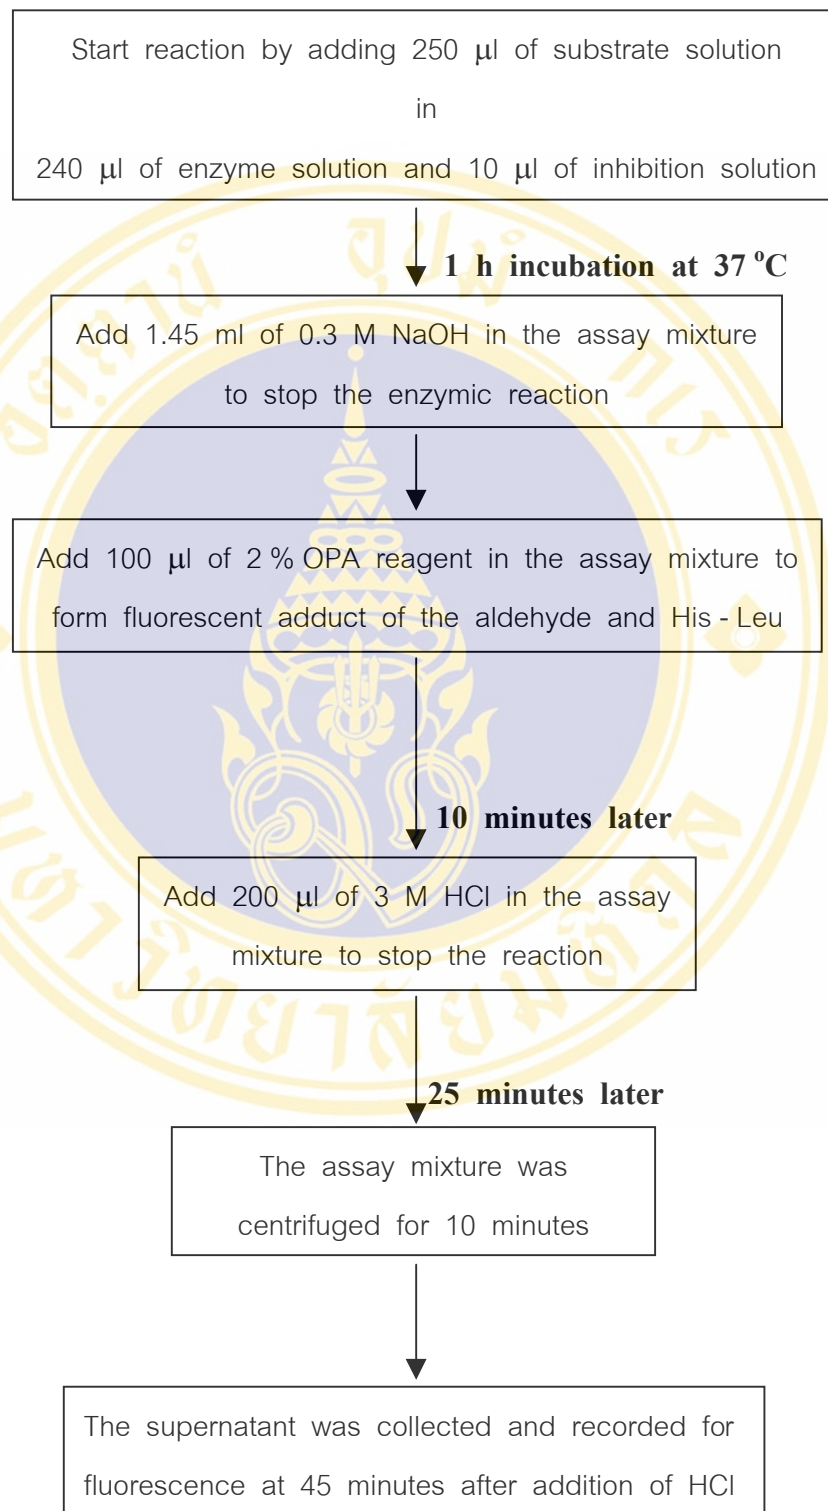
Start reaction by adding 250 μl of substrate solution in 240 μl of enzyme solution and 10 μl of inhibition solution

1 h incubation at 37 $^{o}$C

Add 1.45 ml of 0.3 M NaOH in the assay mixture to stop the enzymic reaction

Add 100 μl of 2 % OPA reagent in the assay mixture to form fluorescent adduct of the aldehyde and His - Leu

10 minutes later

Add 200 μl of 3 M HCl in the assay mixture to stop the reaction

25 minutes later

The assay mixture was centrifuged for 10 minutes

The supernatant was collected and recorded for fluorescence at 45 minutes after addition of HCl